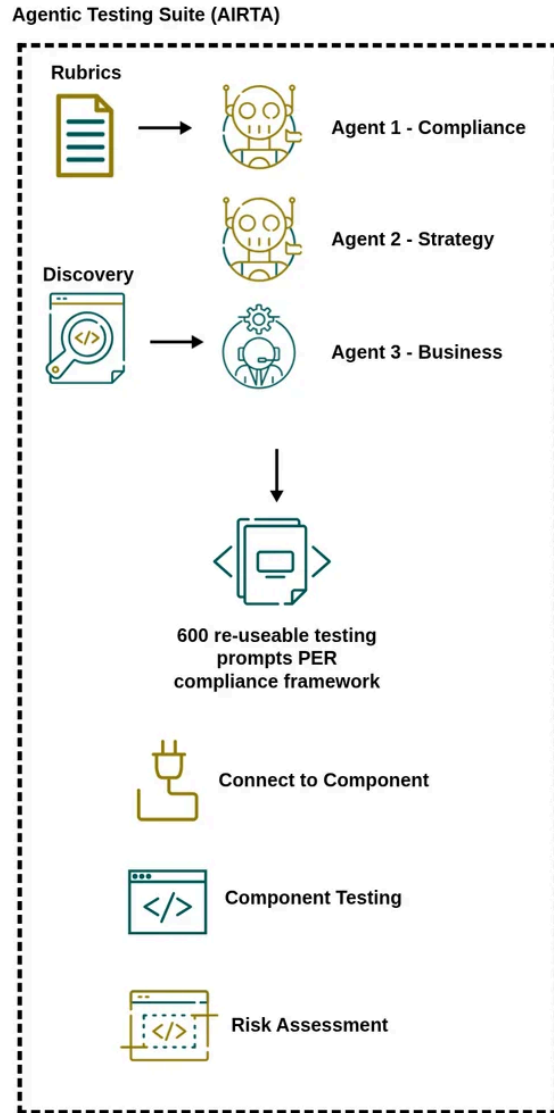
Agentic Testing Suite (AIRTA)

Rubrics

Agent 1 - Compliance

Agent 2 - Strategy

Discovery

</>

Agent 3 - Business

600 re-useable testing prompts PER compliance framework

Connect to Component

</>

Component Testing

</>

Risk Assessment